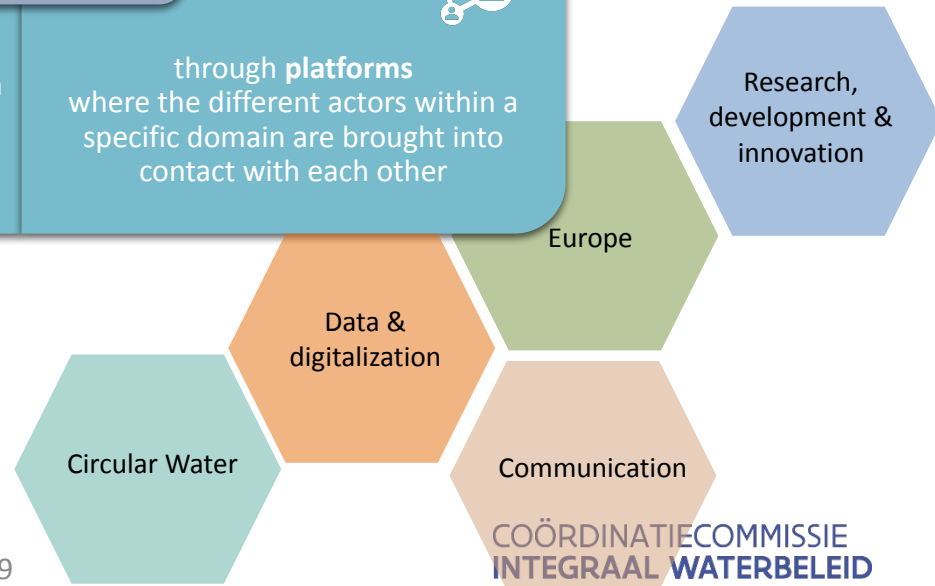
through **platforms** where the different actors within a specific domain are brought into contact with each other

Research, development & innovation

Europe

Data & digitalization

Circular Water

Communication

9

COÖRDINATIECOMMISSIE
INTEGRAAL WATERBELEID